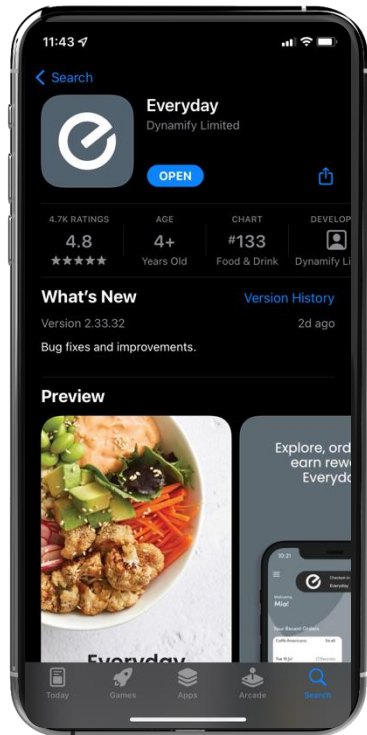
11:43

Search

Everyday
Dynamify Limited

OPEN

4.7K RATINGS
4.8
★★★★★

AGE
4+
Years Old

CHART
#133
Food & Drink

DEVELOP
Dynamify Li

What's New
Version History

Version 2.33.32
2d ago

Bug fixes and improvements.

Preview

Everyday

Explore, ord
earn rew
Everyda

10:21
Welcome
Mia!
Checked in
Everyday
Your Recent Orders
Caffe Americano
Tea (8.2z)

Today
Games
Apps
Arcade
Search